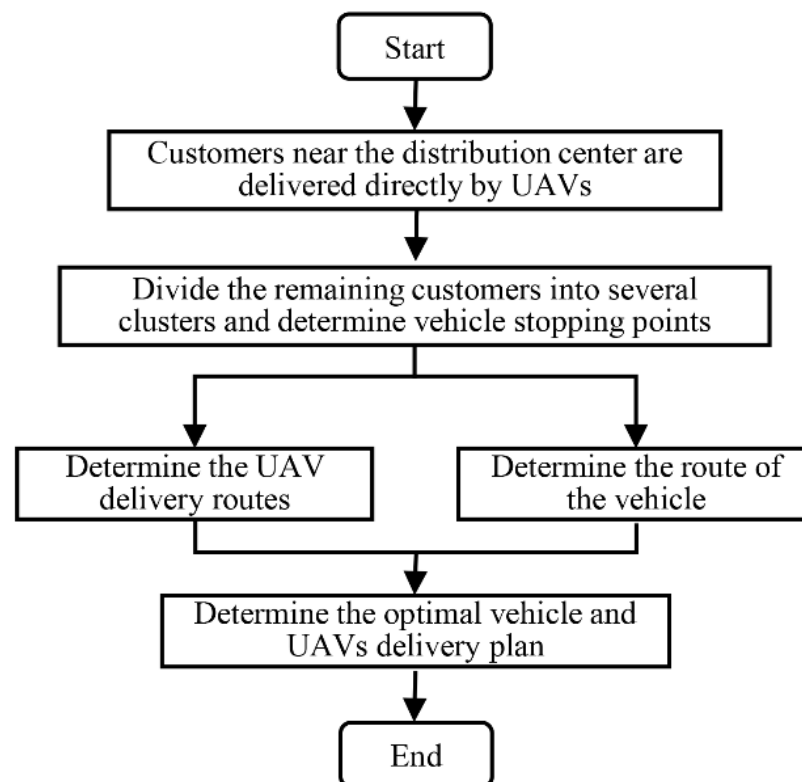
Start

Customers near the distribution center are delivered directly by UAVs

Divide the remaining customers into several clusters and determine vehicle stopping points

Determine the UAV delivery routes

Determine the route of the vehicle

Determine the optimal vehicle and UAVs delivery plan

End